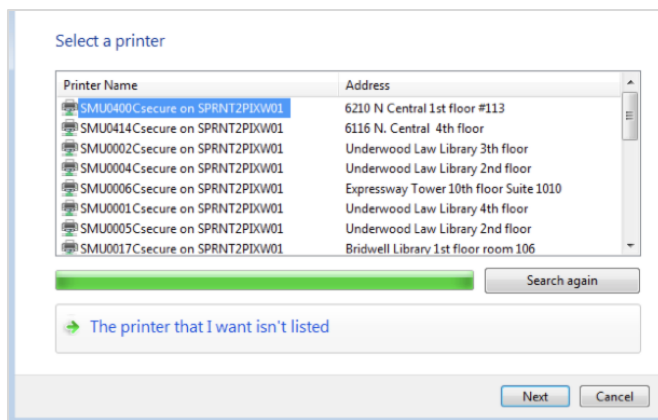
Select a printer

| Printer Name | Address |
|---|---|
| SMU0400Csecure on SPRNT2PIXW01 | 6210 N Central 1st floor #113 |
| SMU0414Csecure on SPRNT2PIXW01 | 6116 N. Central 4th floor |
| SMU0002Csecure on SPRNT2PIXW01 | Underwood Law Library 3th floor |
| SMU0004Csecure on SPRNT2PIXW01 | Underwood Law Library 2nd floor |
| SMU0006Csecure on SPRNT2PIXW01 | Expressway Tower 10th floor Suite 1010 |
| SMU0001Csecure on SPRNT2PIXW01 | Underwood Law Library 4th floor |
| SMU0005Csecure on SPRNT2PIXW01 | Underwood Law Library 2nd floor |
| SMU0017Csecure on SPRNT2PIXW01 | Bridwell Library 1st floor room 106 |

Search again

The printer that I want isn't listed

Next Cancel